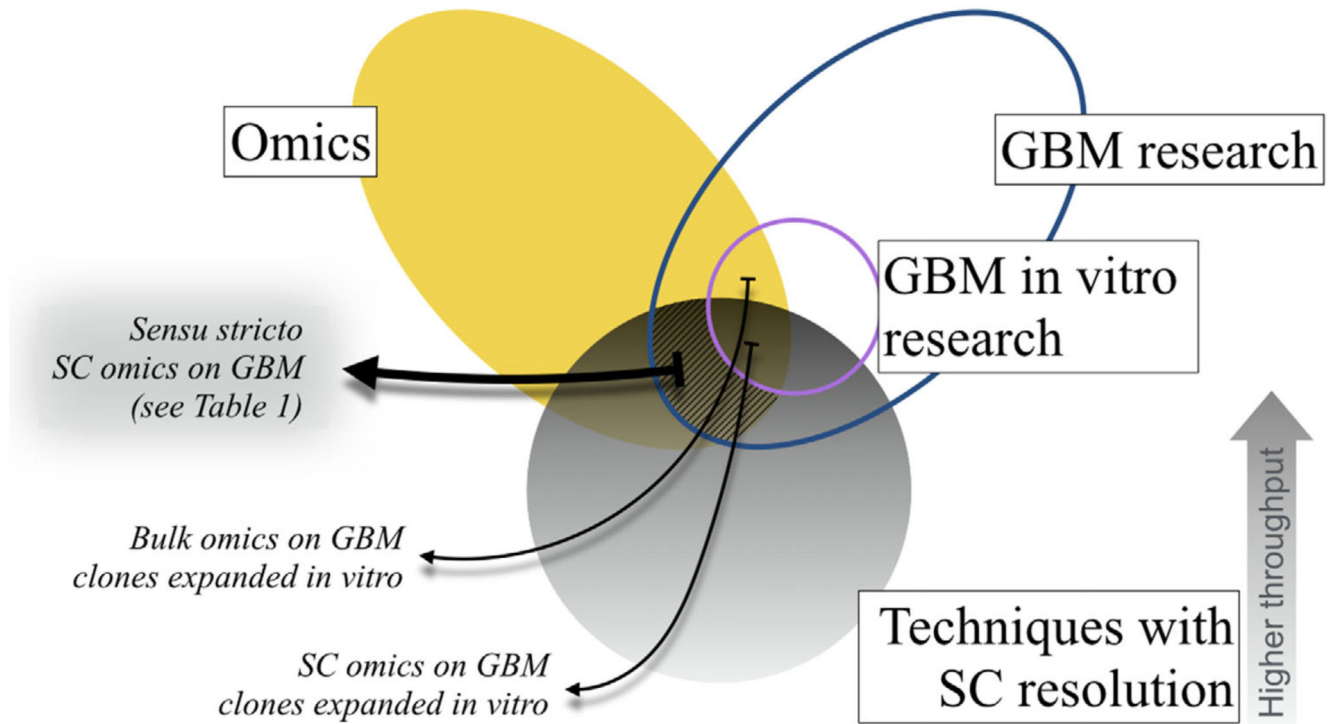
Omics

GBM research

GBM in vitro research

Sensu stricto SC omics on GBM (see Table 1)

Bulk omics on GBM clones expanded in vitro

SC omics on GBM clones expanded in vitro

Techniques with SC resolution

Higher throughput